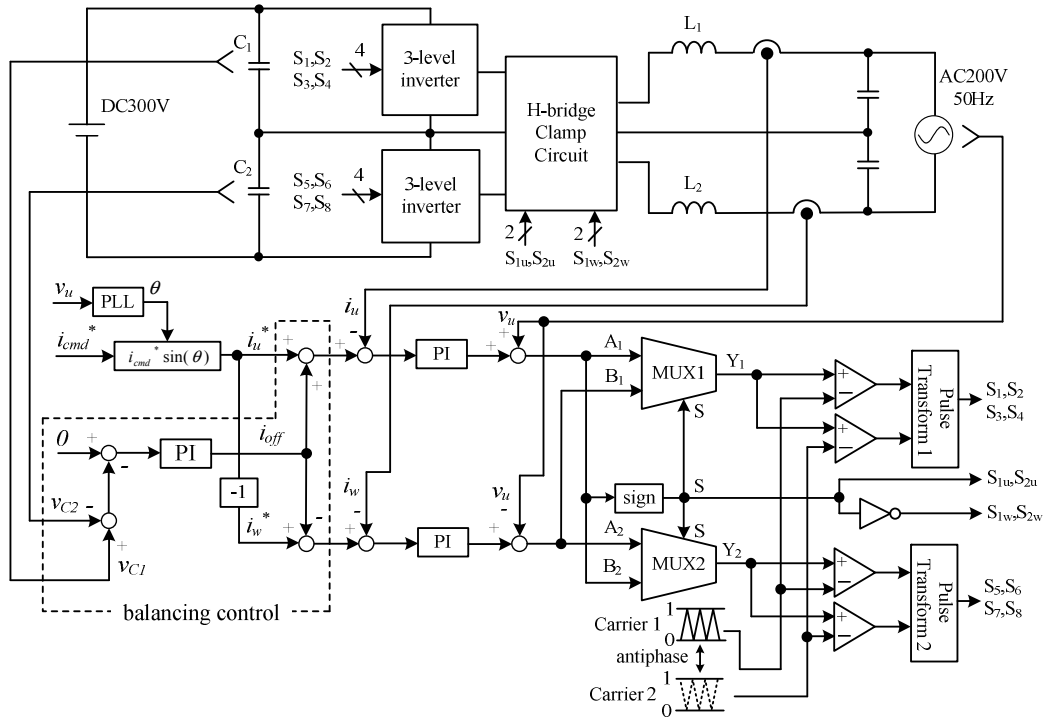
$C_1$

$C_2$

DC300V

$S_1,S_2$
$S_3,S_4$

4

3-level inverter

$S_5,S_6$
$S_7,S_8$

4

3-level inverter

H-bridge Clamp Circuit

2
$S_{1u},S_{2u}$

2
$S_{1w},S_{2w}$

$L_1$

$L_2$

AC200V
50Hz

$v_u$

PLL

$\theta$

$i_{cmd}{}^*$

$i_{cmd}{}^*\sin(\theta)$

$i_u{}^*$

+

+

+

$i_u$

-

+

PI

+

$v_u$

+

$A_1$

$B_1$

MUX1

$Y_1$

S

+

-

+

-

Pulse Transform 1

$S_1,S_2$
$S_3,S_4$

$0$

+

-

PI

$i_{off}$

-1

$v_{C2}$

-

+

$v_{C1}$

$i_w$

-

$i_w{}^*$

+

-

$v_u$

PI

+

-

sign

S

$S_{1u},S_{2u}$

$S_{1w},S_{2w}$

S

$A_2$

$B_2$

MUX2

$Y_2$

+

-

+

-

Pulse Transform 2

$S_5,S_6$
$S_7,S_8$

balancing control

Carrier 1

1

0

antiphase

Carrier 2

1

0